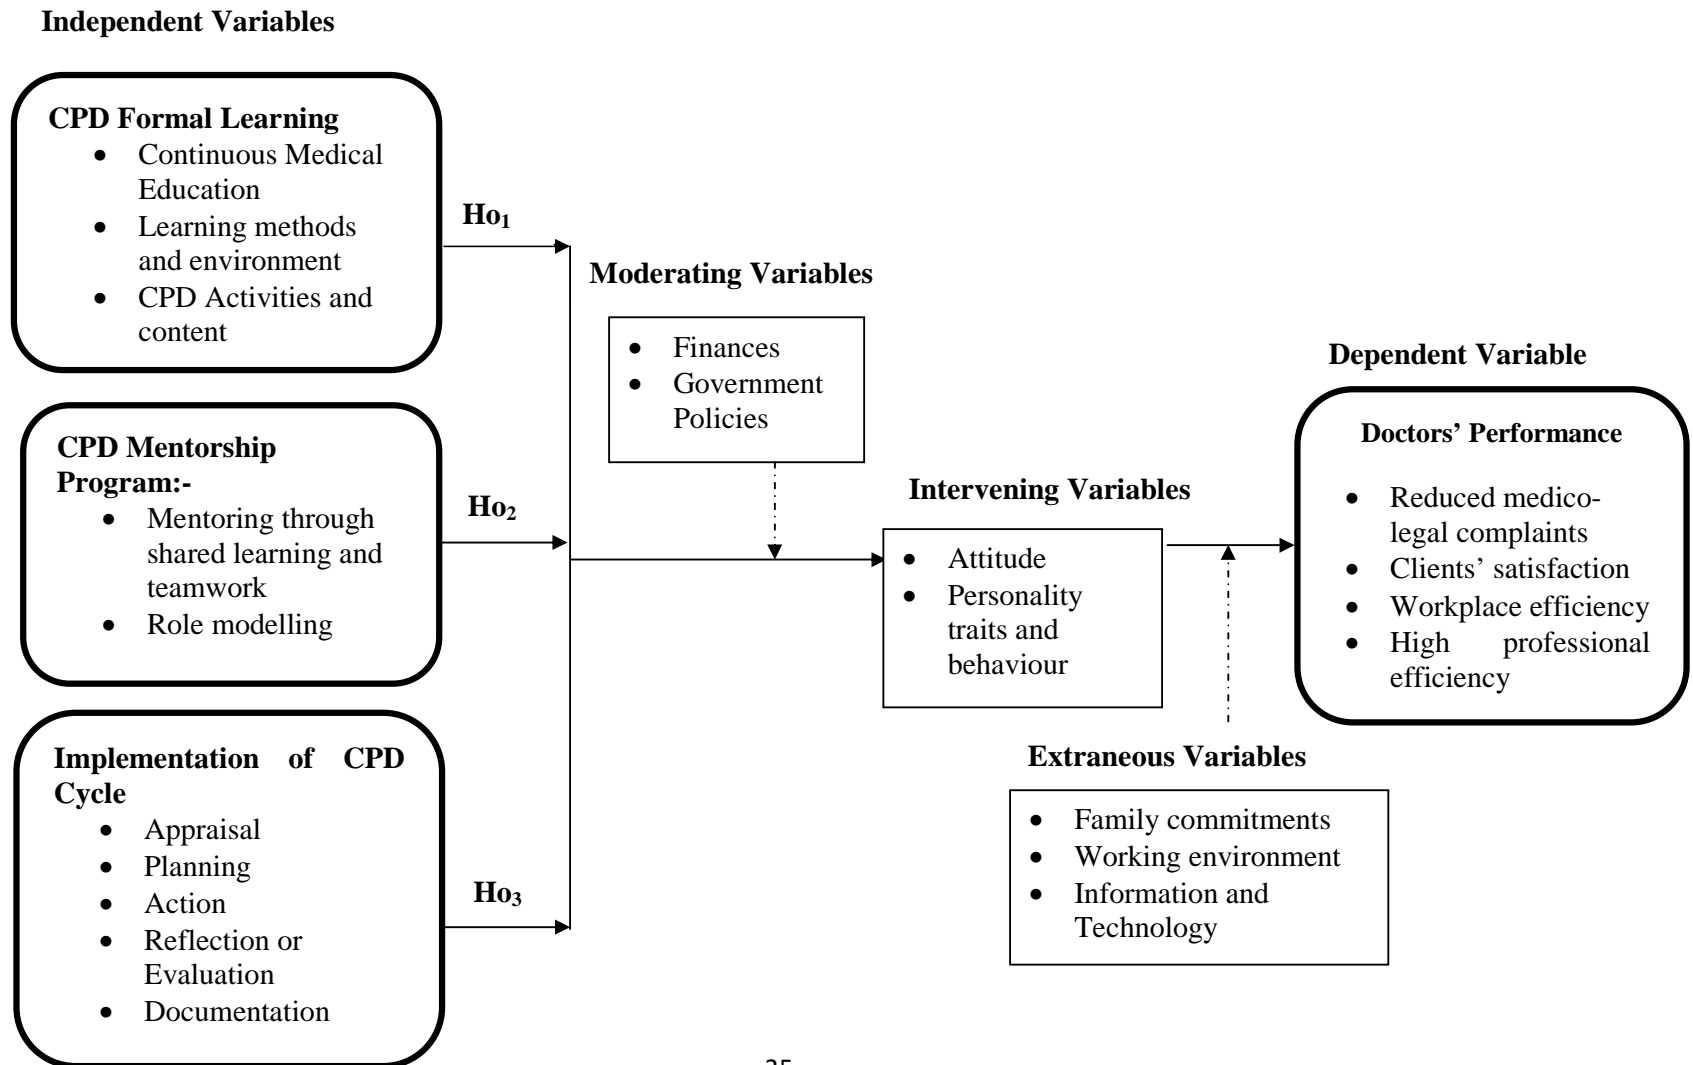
Independent Variables

CPD Formal Learning
- Continuous Medical Education
- Learning methods and environment
- CPD Activities and content

$Ho_1$

CPD Mentorship Program:-
- Mentoring through shared learning and teamwork
- Role modelling

$Ho_2$

Implementation of CPD Cycle
- Appraisal
- Planning
- Action
- Reflection or Evaluation
- Documentation

$Ho_3$

Moderating Variables
- Finances
- Government Policies

Intervening Variables
- Attitude
- Personality traits and behaviour

Dependent Variable

Doctors' Performance
- Reduced medico-legal complaints
- Clients' satisfaction
- Workplace efficiency
- High professional efficiency

Extraneous Variables
- Family commitments
- Working environment
- Information and Technology

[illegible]